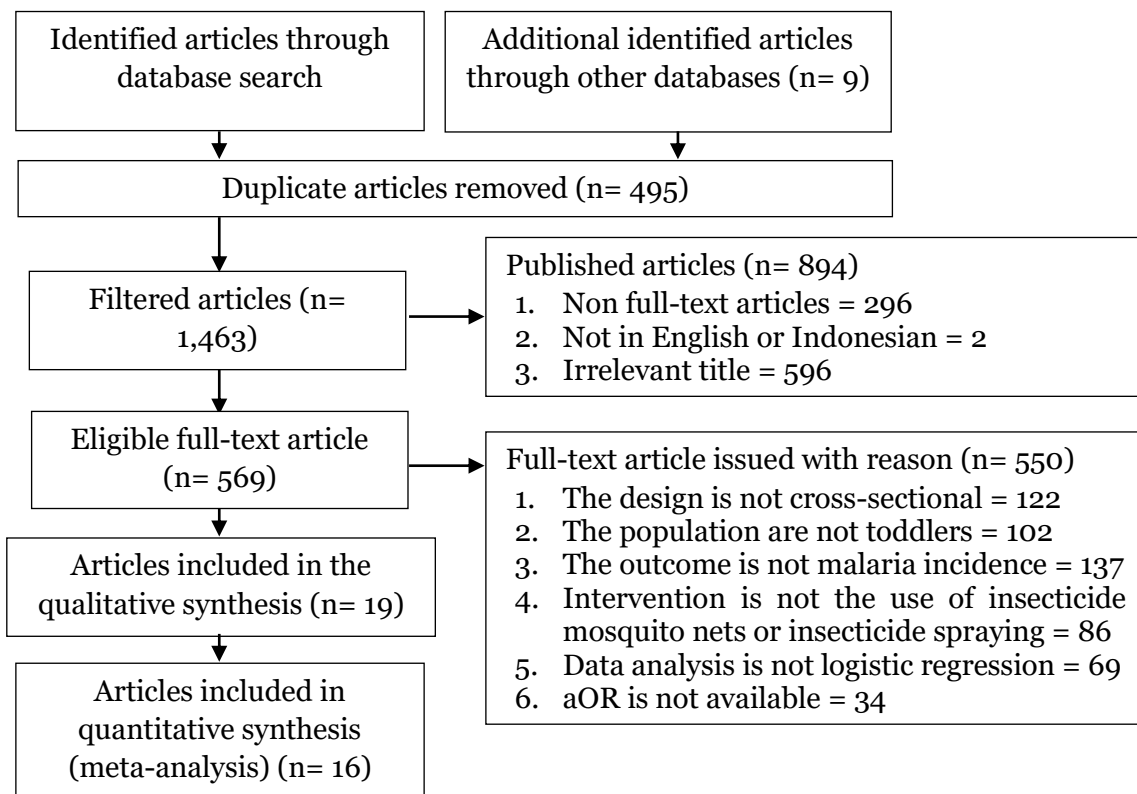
Identified articles through database search

Additional identified articles through other databases (n= 9)

Duplicate articles removed (n= 495)

Filtered articles (n= 1,463)

Published articles (n= 894)
1. Non full-text articles = 296
2. Not in English or Indonesian = 2
3. Irrelevant title = 596

Eligible full-text article (n= 569)

Full-text article issued with reason (n= 550)
1. The design is not cross-sectional = 122
2. The population are not toddlers = 102
3. The outcome is not malaria incidence = 137
4. Intervention is not the use of insecticide mosquito nets or insecticide spraying = 86
5. Data analysis is not logistic regression = 69
6. aOR is not available = 34

Articles included in the qualitative synthesis (n= 19)

Articles included in quantitative synthesis (meta-analysis) (n= 16)